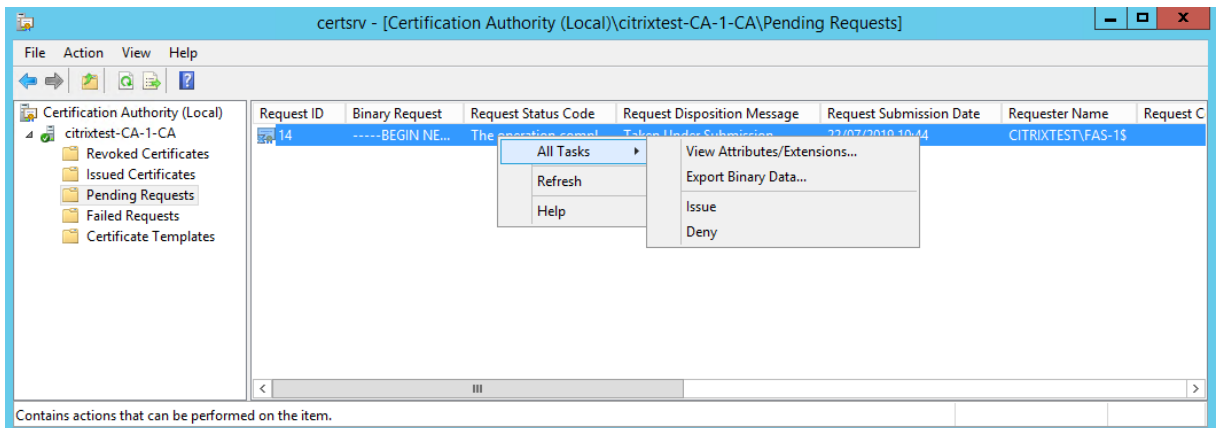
certsrv - [Certification Authority (Local)\citrixtest-CA-1-CA\Pending Requests]

File Action View Help

Certification Authority (Local)
citrixtest-CA-1-CA
Revoked Certificates
Issued Certificates
Pending Requests
Failed Requests
Certificate Templates

| Request ID | Binary Request | Request Status Code | Request Disposition Message | Request Submission Date | Requester Name | Request C |
|---|---|---|---|---|---|---|
| 14 | -----BEGIN NE... | The operation compl... | Taken Under Submission | 22/07/2019 10:44 | CITRIXTEST\FAS-1$ | |

All Tasks
Refresh
Help

View Attributes/Extensions...
Export Binary Data...
Issue
Deny

Contains actions that can be performed on the item.